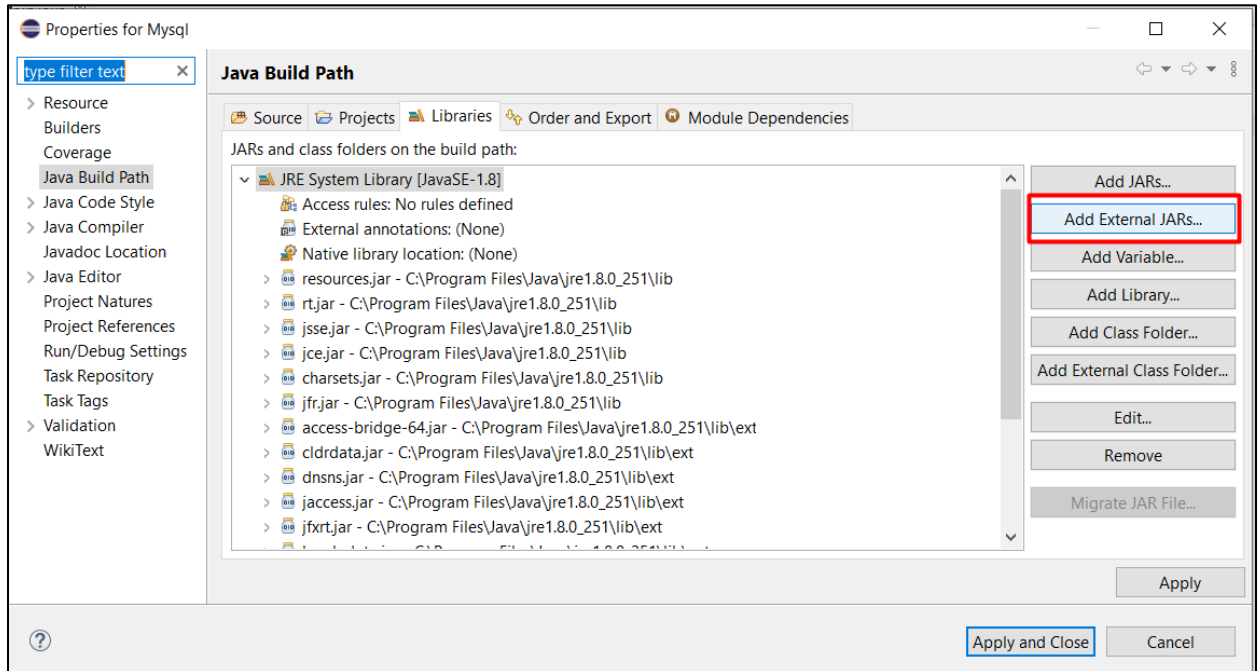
Properties for Mysql

type filter text

Resource
Builders
Coverage
Java Build Path
Java Code Style
Java Compiler
Javadoc Location
Java Editor
Project Natures
Project References
Run/Debug Settings
Task Repository
Task Tags
Validation
WikiText

Java Build Path

Source | Projects | Libraries | Order and Export | Module Dependencies

JARs and class folders on the build path:

JRE System Library [JavaSE-1.8]
Access rules: No rules defined
External annotations: (None)
Native library location: (None)
resources.jar - C:\Program Files\Java\jre1.8.0_251\lib
rt.jar - C:\Program Files\Java\jre1.8.0_251\lib
jsse.jar - C:\Program Files\Java\jre1.8.0_251\lib
jce.jar - C:\Program Files\Java\jre1.8.0_251\lib
charsets.jar - C:\Program Files\Java\jre1.8.0_251\lib
jfr.jar - C:\Program Files\Java\jre1.8.0_251\lib
access-bridge-64.jar - C:\Program Files\Java\jre1.8.0_251\lib\ext
cldrdata.jar - C:\Program Files\Java\jre1.8.0_251\lib\ext
dnsns.jar - C:\Program Files\Java\jre1.8.0_251\lib\ext
jaccess.jar - C:\Program Files\Java\jre1.8.0_251\lib\ext
jfxrt.jar - C:\Program Files\Java\jre1.8.0_251\lib\ext
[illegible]

Add JARs...
Add External JARs...
Add Variable...
Add Library...
Add Class Folder...
Add External Class Folder...
Edit...
Remove
Migrate JAR File...

Apply

?

Apply and Close
Cancel